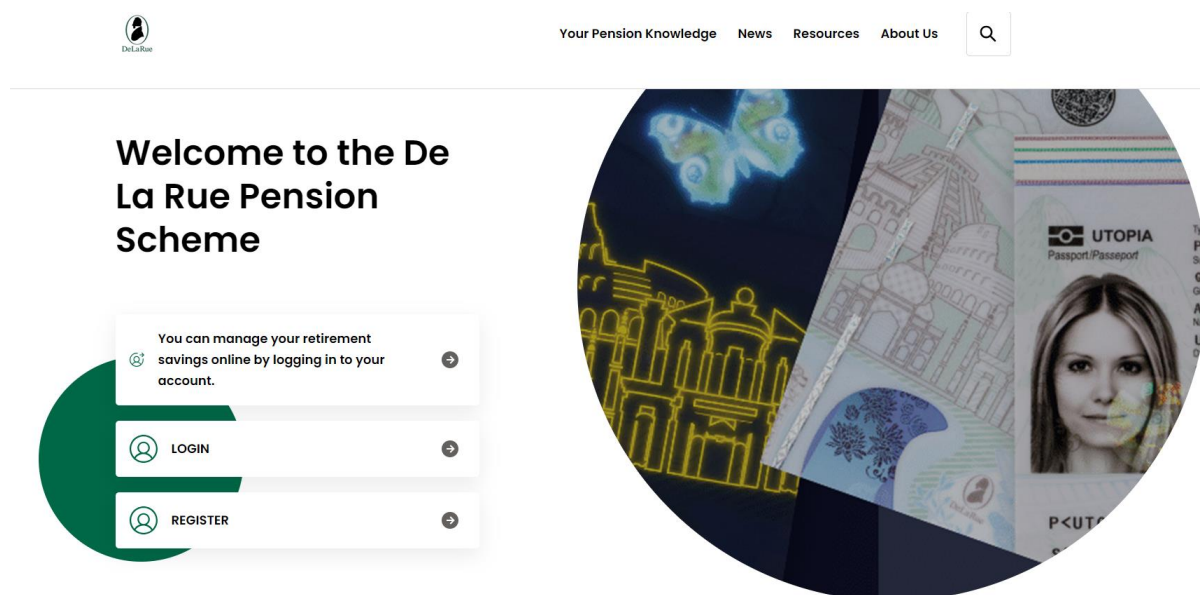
DeLaRue

Your Pension Knowledge News Resources About Us

Welcome to the De La Rue Pension Scheme

You can manage your retirement savings online by logging in to your account.

LOGIN

REGISTER

UTOPIA
Passport/Passeport

P<UT